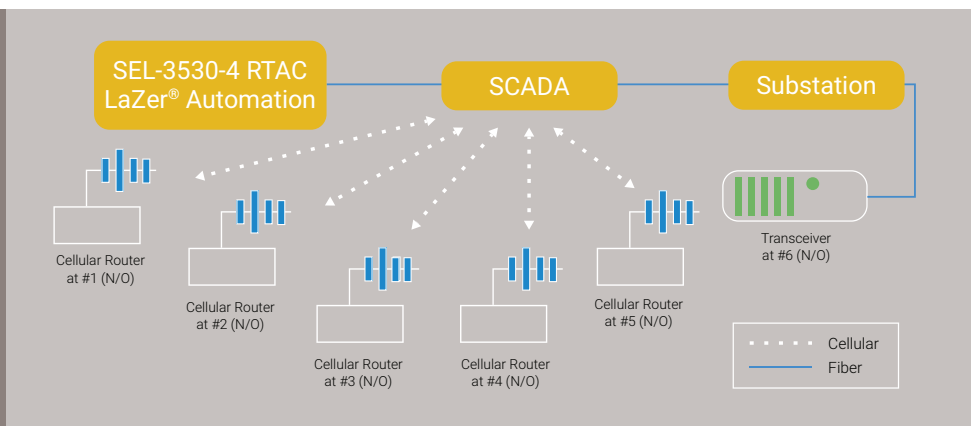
SEL-3530-4 RTAC LaZer® Automation

SCADA

Substation

Cellular Router at #1 (N/O)

Cellular Router at #2 (N/O)

Cellular Router at #3 (N/O)

Cellular Router at #4 (N/O)

Cellular Router at #5 (N/O)

Transceiver at #6 (N/O)

Cellular

Fiber